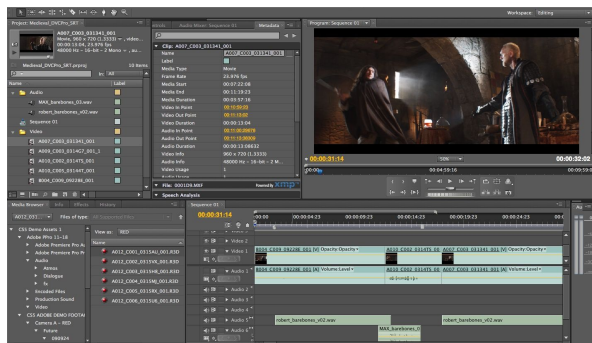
Workspace: Editing

Project: Medieval_DVDPro_SRT

A007_C003_031341_001
Movie, 960 x 720 (1.3333)
00:00:13:04, 23.976 fps
48000 Hz - 16-bit - 2 Mono

Medieval_DVDPro_SRT.prproj 50 Items

Name | Label

Audio
MAX_barebones_03.wav
robert_barebones_v02.wav
Sequence 01
Video
A007_C003_031341_001
A009_C003_031427_001_1
A010_C002_031475_001
A010_C003_031447_001
A004_C009_050286_001

Media Audio Mixer: Sequence 01 Metadata

Clip: A007_C003_031341_001
Name A007_C003_031341_001
Label
Media Type Movie
Frame Rate 23.976 fps
Media Start 00:07:22:08
Media End 00:11:19:23
Media Duration 00:03:57:16
Video In Point 00:11:06:02
Video Out Point 00:11:19:00
Video Duration 00:00:13:04
Audio In Point 00:11:06:00979
Audio Out Point 00:11:19:00800
Audio Duration 00:00:13:08632
Video Info 960 x 720 (1.3333)
Audio Info 48000 Hz - 16-bit - 2 M
Video Usage 1

File: 000109.MBF
Speech Analysis

Program: Sequence 01

00:00:31:14 50% 00:00:32:02
00:00 00:04:59:16 00:09:59:09

Media Browser Info Effects History
A012_D11 Files of type:
View as: RED
CS5 Demo Assets 1
Adobe PPro 11-18
Adobe Premiere Pro A
Adobe Premiere Pro A
Audio
Ambias
Dialogue
Fx
Included Files
Production Sound
Video
CS5 ADOBE DEMO FOOTAG
Camera A - RED
Future
080924

Name
A012_C001_031541_001.R3D
A012_C002_0315SH_001.R3D
A012_C003_0315HB_001.R3D
A012_C004_0315HJ_001.R3D
A012_C005_0315EB_001.R3D
A012_C006_0315UB_001.R3D

Sequence 01
00:00:31:14
00:00 00:00:04:23 00:00:09:23 00:00:14:23 00:00:19:23 00:00:24:23 00:00:29:23

Video 2
Video 1
Audio 1
Audio 2
Audio 3
Audio 4
Audio 5
Audio 6

B004_C009_092286_001 [V] Opacity:Opacity
A010_C002_031475_00
A007_C003_031341_001 [V] Opacity:Opacity
B004_C009_092286_001 [A] Volume:Level
A010_C002_031475_00
A007_C003_031341_001 [A] Volume:Level
robert_barebones_v02.wav
MAX_barebones_0
robert_barebones_v02.wav